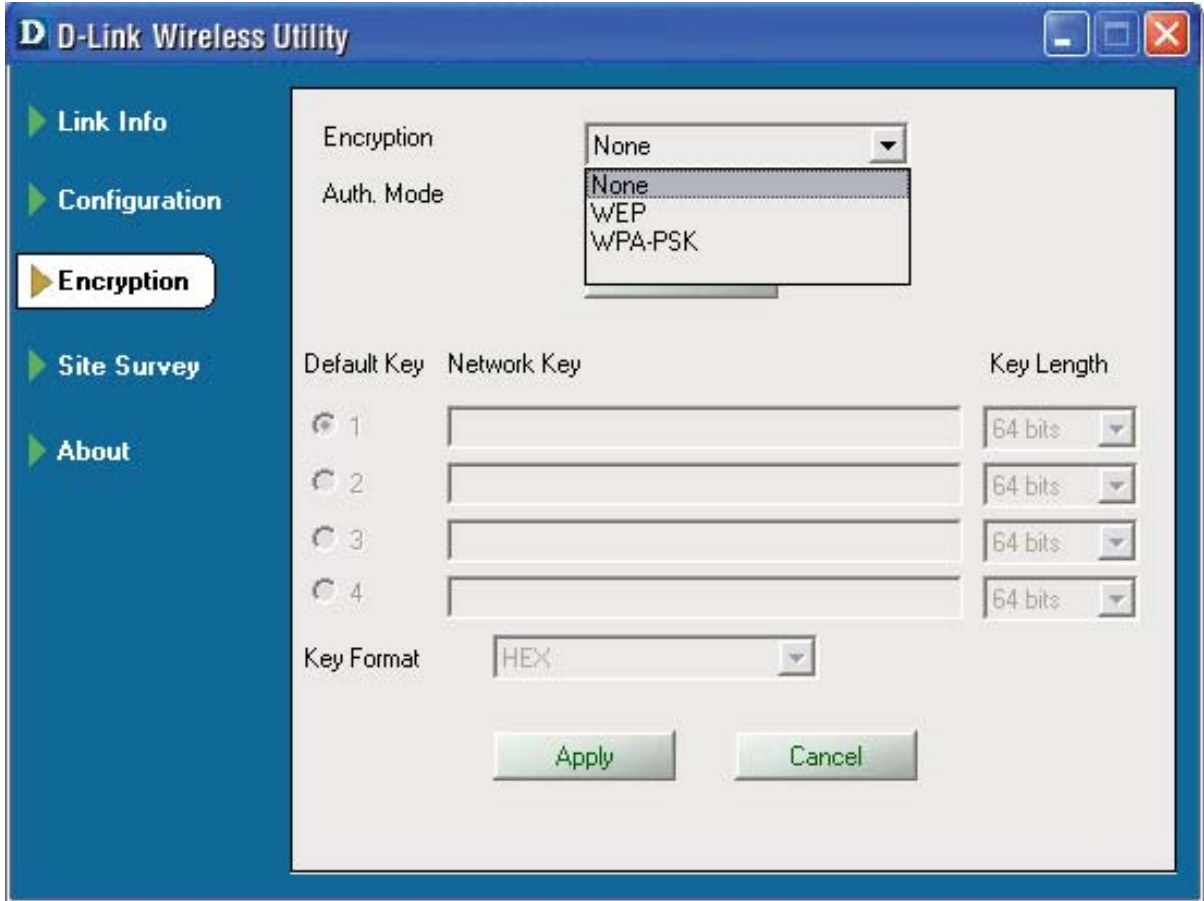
D D-Link Wireless Utility

Link Info

Configuration

Encryption

Site Survey

About

Encryption None

None
WEP
WPA-PSK

Auth. Mode

| Default Key | Network Key | Key Length |
|---|---|---|
| 1 | | 64 bits |
| 2 | | 64 bits |
| 3 | | 64 bits |
| 4 | | 64 bits |

Key Format HEX

Apply Cancel